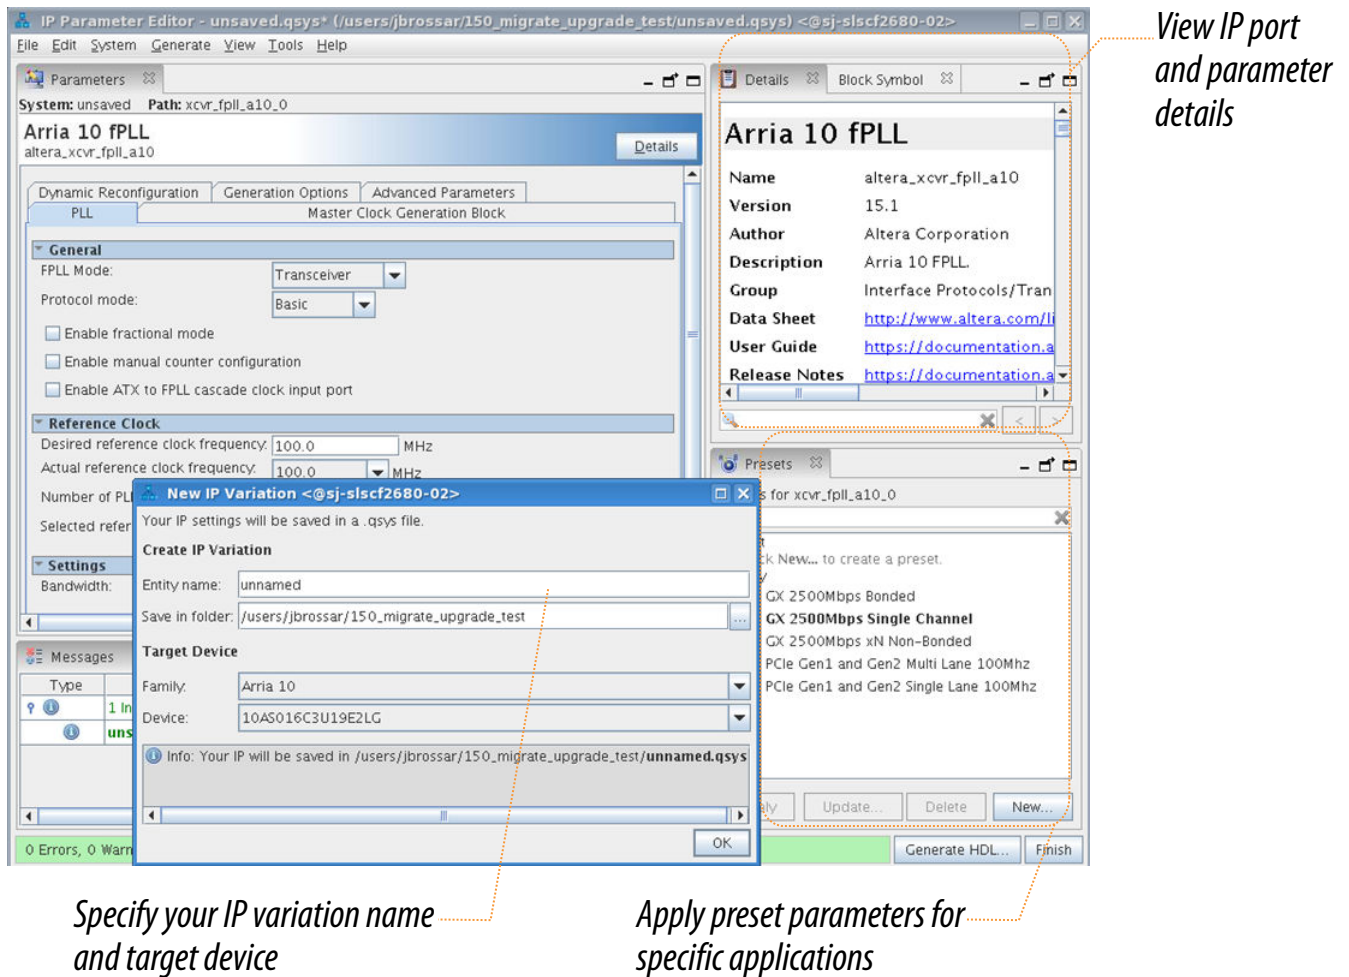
IP Parameter Editor - unsaved.qsys* (/users/jbrossar/150_migrate_upgrade_test/unsaved.qsys) <@sj-slscf2680-02>

File Edit System Generate View Tools Help

Parameters

System: unsaved Path: xcvr_fpll_a10_0

Arria 10 fPLL
altera_xcvr_fpll_a10

Details

Dynamic Reconfiguration | Generation Options | Advanced Parameters
PLL | Master Clock Generation Block

General
FPLL Mode: Transceiver
Protocol mode: Basic
Enable fractional mode
Enable manual counter configuration
Enable ATX to FPLL cascade clock input port

Reference Clock
Desired reference clock frequency: 100.0 MHz
Actual reference clock frequency: 100.0 MHz
Number of PLL
Selected refer

Settings
Bandwidth:

Messages
Type
1 In
uns

0 Errors, 0 Warn

Details | Block Symbol

Arria 10 fPLL

| Name | altera_xcvr_fpll_a10 |
|---|---|
| Version | 15.1 |
| Author | Altera Corporation |
| Description | Arria 10 FPLL |
| Group | Interface Protocols/Tran |
| Data Sheet | http://www.altera.com/li |
| User Guide | https://documentation.a |
| Release Notes | https://documentation.a |

Presets
s for xcvr_fpll_a10_0
k New... to create a preset.
GX 2500Mbps Bonded
GX 2500Mbps Single Channel
GX 2500Mbps xN Non-Bonded
PCIe Gen1 and Gen2 Multi Lane 100Mhz
PCIe Gen1 and Gen2 Single Lane 100Mhz

ly Update... Delete New...

Generate HDL... Finish

New IP Variation <@sj-slscf2680-02>
Your IP settings will be saved in a .qsys file.
Create IP Variation
Entity name: unnamed
Save in folder: /users/jbrossar/150_migrate_upgrade_test
Target Device
Family: Arria 10
Device: 10AS016C3U19E2LG
Info: Your IP will be saved in /users/jbrossar/150_migrate_upgrade_test/unnamed.qsys
OK

View IP port and parameter details

Specify your IP variation name and target device

Apply preset parameters for specific applications